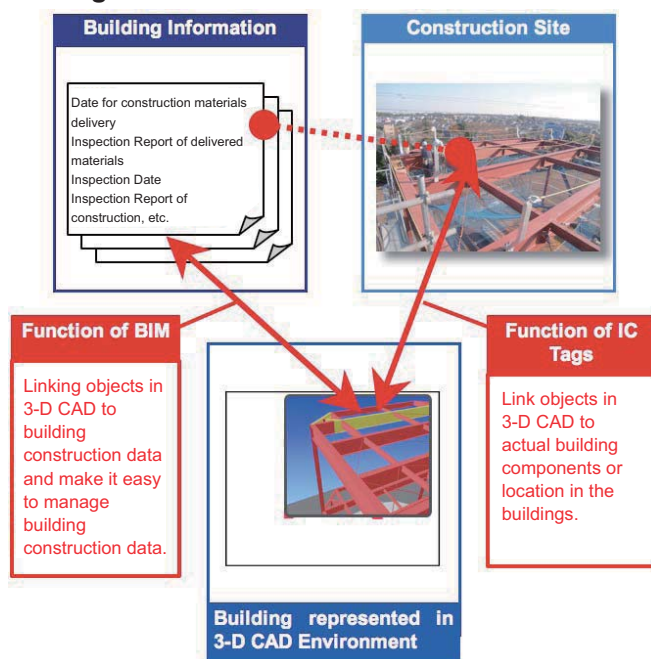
Building Information

Date for construction materials delivery
Inspection Report of delivered materials
Inspection Date
Inspection Report of construction, etc.

Construction Site

Function of BIM

Linking objects in 3-D CAD to building construction data and make it easy to manage building construction data.

Function of IC Tags

Link objects in 3-D CAD to actual building components or location in the buildings.

Building represented in 3-D CAD Environment